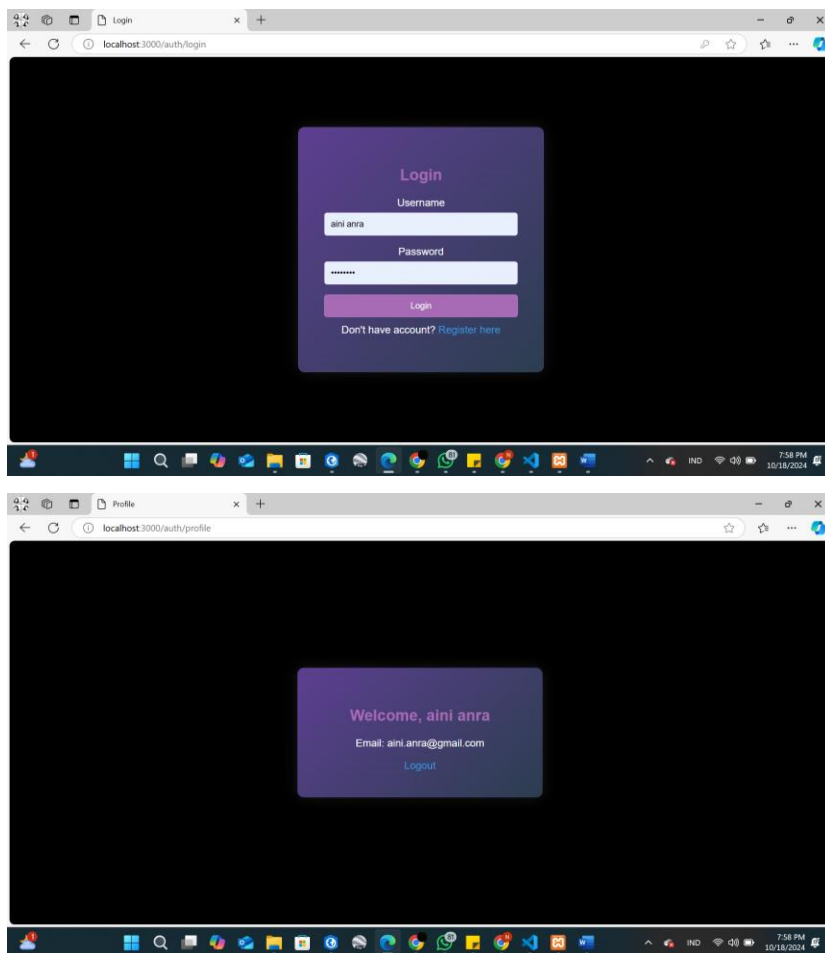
Login
localhost:3000/auth/login

Login

Username

aini anra

Password

•••••••••

Login

Don't have account? Register here

IND 7:58 PM 10/18/2024

Profile
localhost:3000/auth/profile

Welcome, aini anra

Email: aini.anra@gmail.com

Logout

IND 7:58 PM 10/18/2024